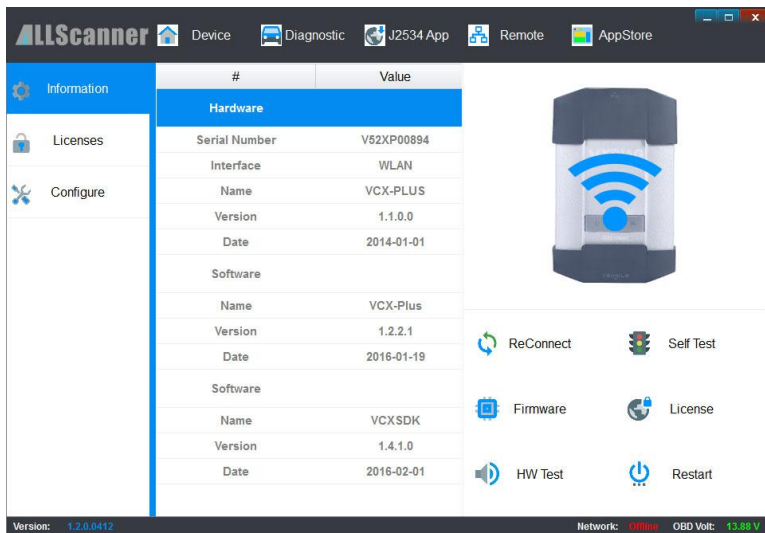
ALLScanner Device Diagnostic J2534 App Remote AppStore

Information
Licenses
Configure

| # | Value |
|---|---|
| Hardware | |
| Serial Number | V52XP00894 |
| Interface | WLAN |
| Name | VCX-PLUS |
| Version | 1.1.0.0 |
| Date | 2014-01-01 |
| Software | |
| Name | VCX-Plus |
| Version | 1.2.2.1 |
| Date | 2016-01-19 |
| Software | |
| Name | VCXSDK |
| Version | 1.4.1.0 |
| Date | 2016-02-01 |

ReConnect
Self Test
Firmware
License
HW Test
Restart

Version: 1.2.0.0412
Network: Offline OBD Volt: 13.88 V